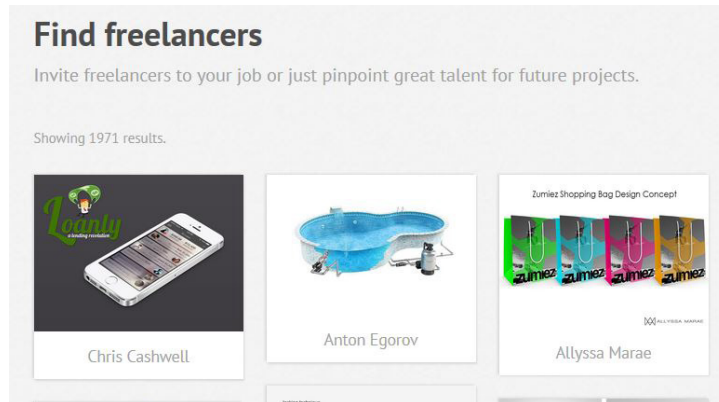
Find freelancers

Invite freelancers to your job or just pinpoint great talent for future projects.

Showing 1971 results.

Loanly
a lending revolution

Chris Cashwell

Anton Egorov

Zumiez Shopping Bag Design Concept

zumiez zumiez zumiez zumiez

ALLYSSA MARAE

Allyssa Marae